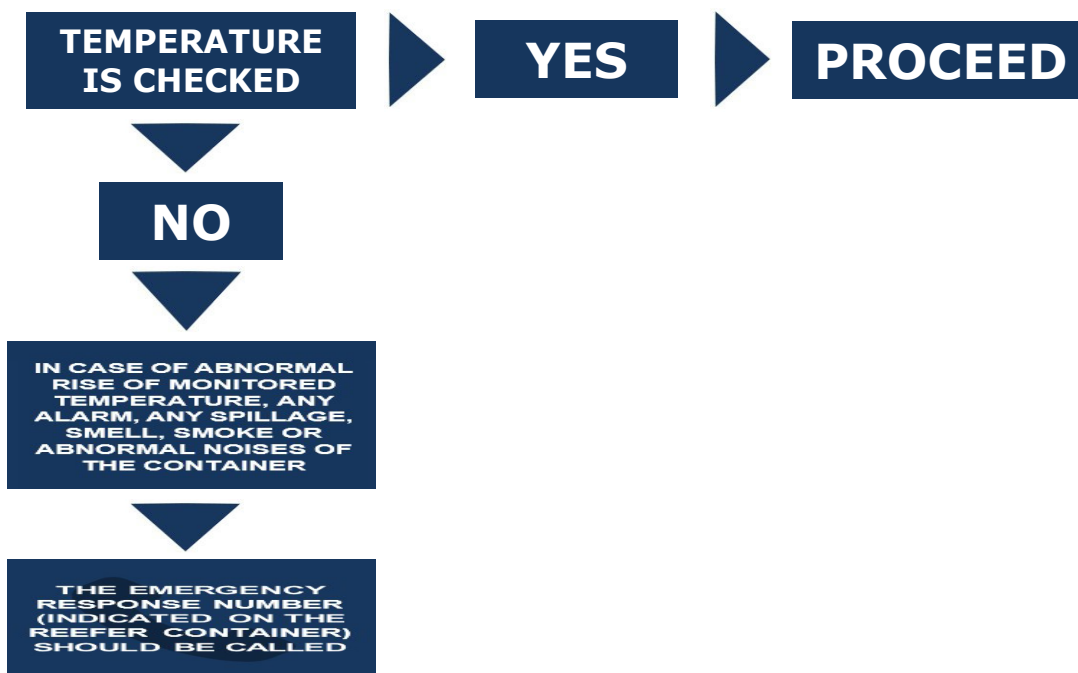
TEMPERATURE IS CHECKED

YES

PROCEED

NO

IN CASE OF ABNORMAL RISE OF MONITORED TEMPERATURE, ANY ALARM, ANY SPILLAGE, SMELL, SMOKE OR ABNORMAL NOISES OF THE CONTAINER

THE EMERGENCY RESPONSE NUMBER (INDICATED ON THE REEFER CONTAINER) SHOULD BE CALLED